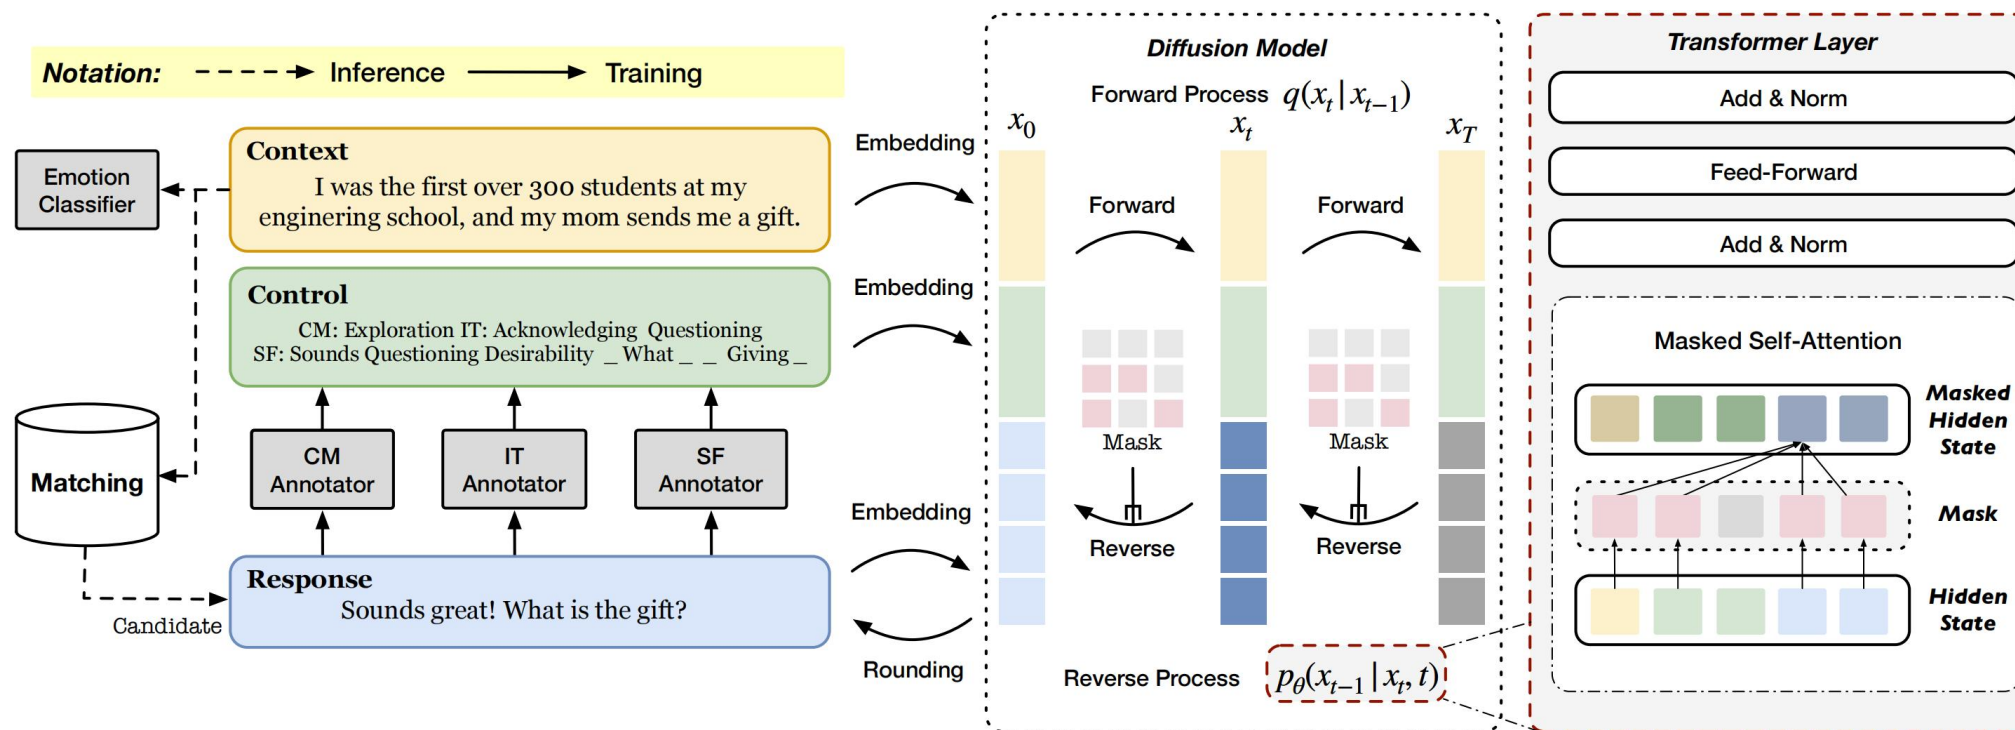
Notation: Inference Training

Emotion Classifier

Context
I was the first over 300 students at my enginering school, and my mom sends me a gift.

Control
CM: Exploration IT: Acknowledging Questioning
SF: Sounds Questioning Desirability _ What _ _ Giving _

CM Annotator

IT Annotator

SF Annotator

Matching

Candidate

Response
Sounds great! What is the gift?

Embedding

Embedding

Embedding

Rounding

Diffusion Model

Forward Process $q(x_t | x_{t-1})$

$x_0$

$x_t$

$x_T$

Forward

Forward

Mask

Mask

Reverse

Reverse

Reverse Process $p_\theta(x_{t-1} | x_t, t)$

Transformer Layer

Add & Norm

Feed-Forward

Add & Norm

Masked Self-Attention

Masked Hidden State

Mask

Hidden State